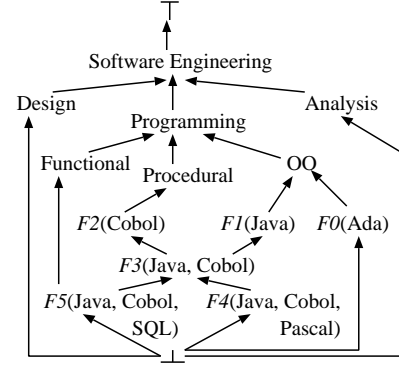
$\top$

Software Engineering

Design

Analysis

Programming

Functional

Procedural

OO

$F2$(Cobol)

$F1$(Java)

$F0$(Ada)

$F3$(Java, Cobol)

$F5$(Java, Cobol, SQL)

$F4$(Java, Cobol, Pascal)

$\bot$